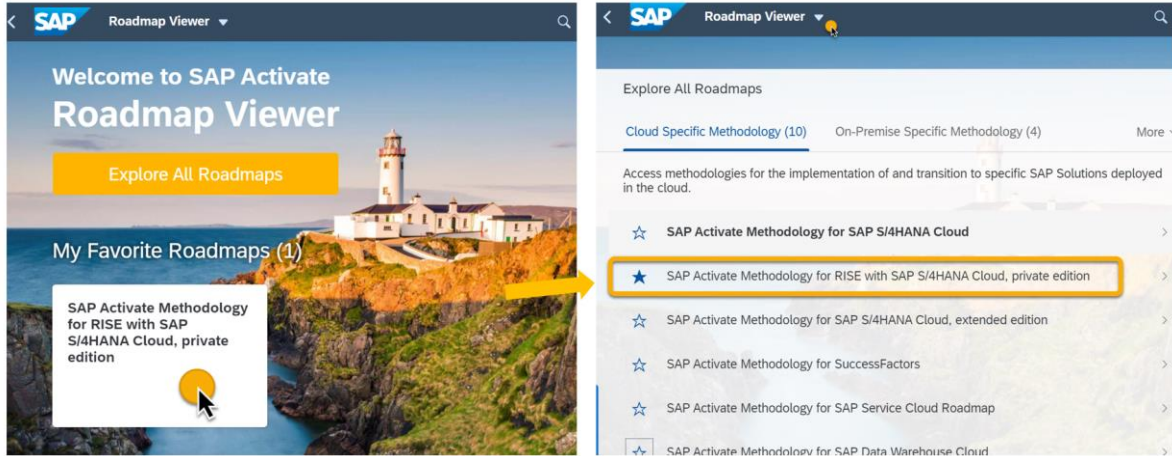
SAP Roadmap Viewer

Welcome to SAP Activate
Roadmap Viewer

Explore All Roadmaps

My Favorite Roadmaps (1)

SAP Activate Methodology for RISE with SAP S/4HANA Cloud, private edition

SAP Roadmap Viewer

Explore All Roadmaps

Cloud Specific Methodology (10) On-Premise Specific Methodology (4) More

Access methodologies for the implementation of and transition to specific SAP Solutions deployed in the cloud.

SAP Activate Methodology for SAP S/4HANA Cloud

SAP Activate Methodology for RISE with SAP S/4HANA Cloud, private edition

SAP Activate Methodology for SAP S/4HANA Cloud, extended edition

SAP Activate Methodology for SuccessFactors

SAP Activate Methodology for SAP Service Cloud Roadmap

SAP Activate Methodology for SAP Data Warehouse Cloud